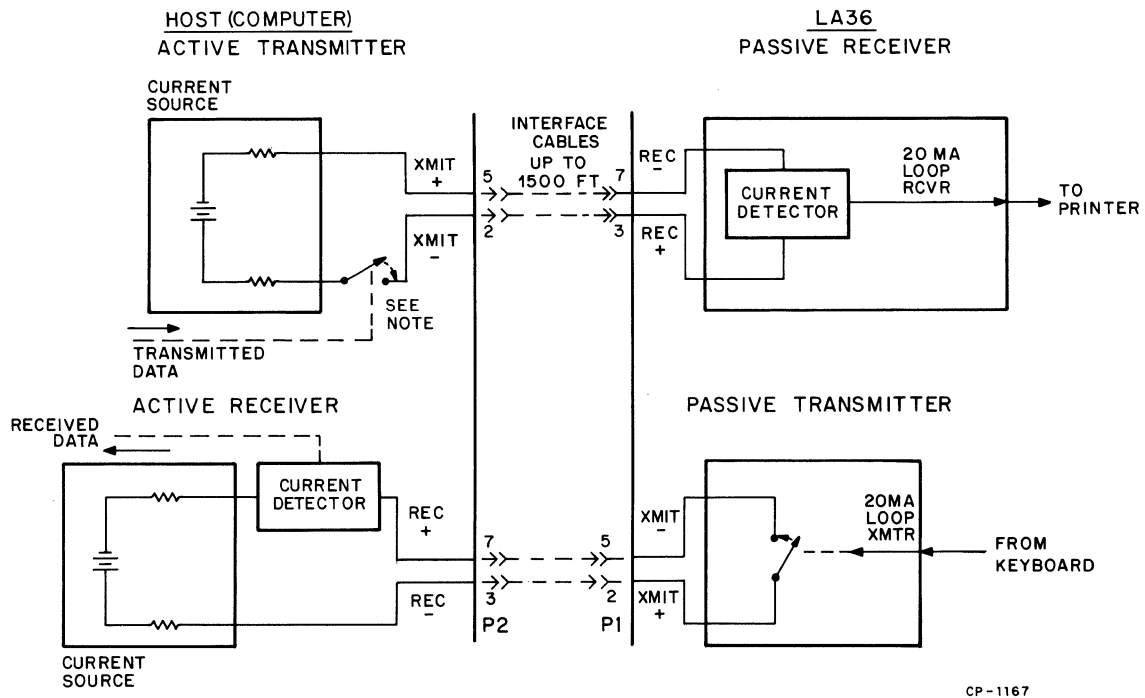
HOST (COMPUTER)
ACTIVE TRANSMITTER

LA36
PASSIVE RECEIVER

CURRENT SOURCE

INTERFACE CABLES UP TO 1500 FT

XMIT +

5

7

REC −

20 MA LOOP RCVR

CURRENT DETECTOR

TO PRINTER

XMIT −

2

3

REC +

SEE NOTE

TRANSMITTED DATA

ACTIVE RECEIVER

PASSIVE TRANSMITTER

RECEIVED DATA

CURRENT DETECTOR

REC +

7

5

XMIT −

20MA LOOP XMTR

FROM KEYBOARD

REC −

3

2

XMIT +

P2

P1

CURRENT SOURCE

CP-1167